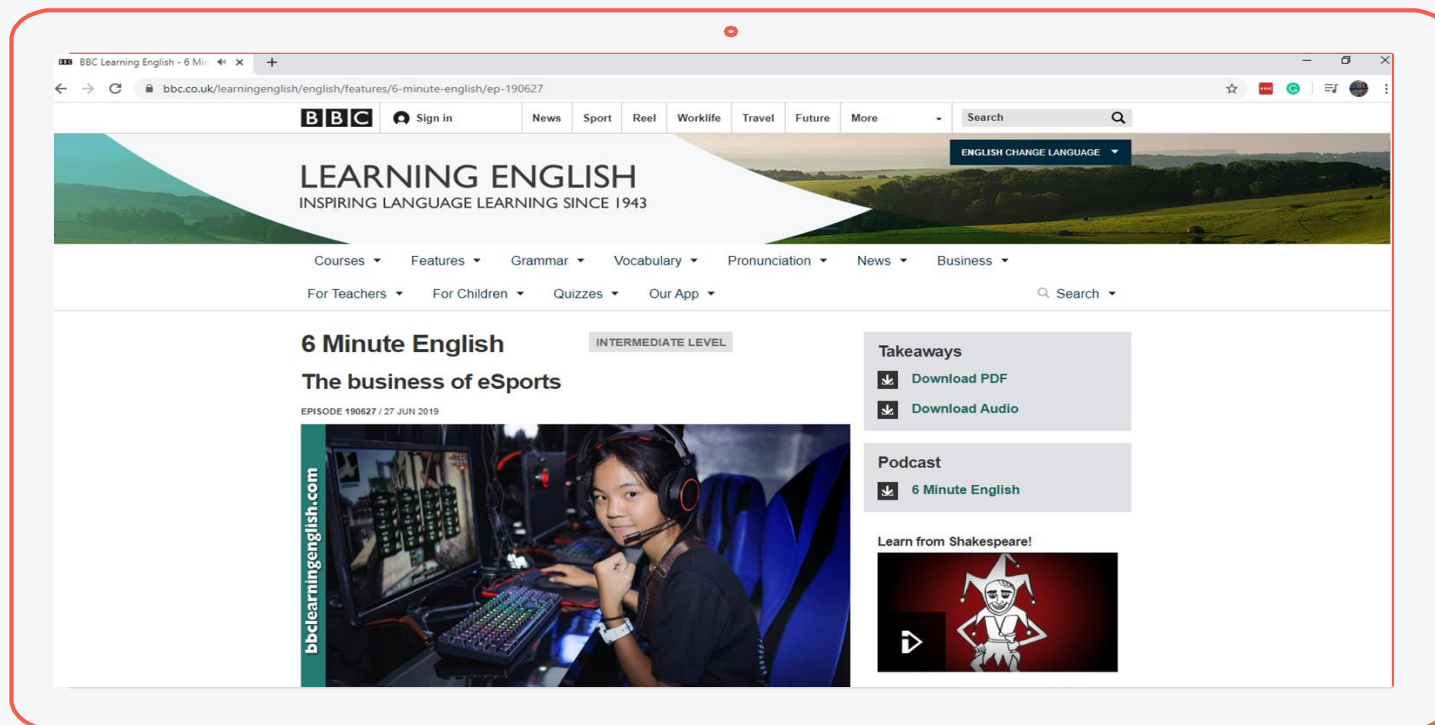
BBC Learning English - 6 Min ×
+

bbc.co.uk/learningenglish/english/features/6-minute-english/ep-190627

BBC  Sign in  News  Sport  Reel  Worklife  Travel  Future  More  Search

ENGLISH CHANGE LANGUAGE

LEARNING ENGLISH
INSPIRING LANGUAGE LEARNING SINCE 1943

Courses  Features  Grammar  Vocabulary  Pronunciation  News  Business
For Teachers  For Children  Quizzes  Our App  Search

6 Minute English
INTERMEDIATE LEVEL
The business of eSports
EPISODE 190627 / 27 JUN 2019

bbclearningenglish.com

Takeaways
Download PDF
Download Audio

Podcast
6 Minute English

Learn from Shakespeare!